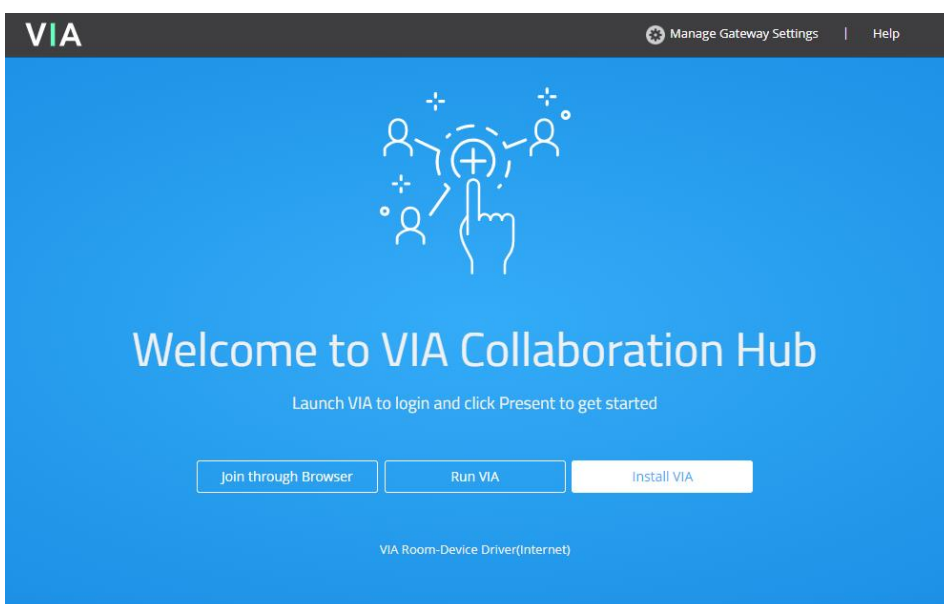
VIA

Manage Gateway Settings | Help

Welcome to VIA Collaboration Hub

Launch VIA to login and click Present to get started

Join through Browser

Run VIA

Install VIA

VIA Room-Device Driver(Internet)